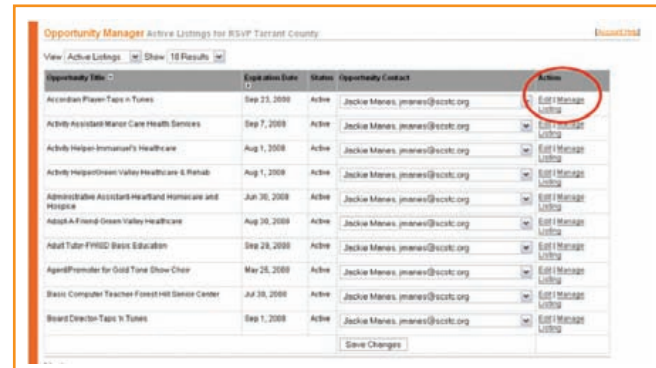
Opportunity Manager Active Listings for RSVP Tarrant County

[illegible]

View Active Listings Show 10 Results

| Opportunity Title | Expiration Date | Status | Opportunity Contact | Action |
|---|---|---|---|---|
| Accordian Player-Taps n Tunes | Sep 23, 2008 | Active | Jackie Manes, jmanes@scstc.org | Edit \| Manage Listing |
| Activity Assistant-Manor Care Health Services | Sep 7, 2008 | Active | Jackie Manes, jmanes@scstc.org | Edit \| Manage Listing |
| Activity Helper-Immanuel's Healthcare | Aug 1, 2008 | Active | Jackie Manes, jmanes@scstc.org | Edit \| Manage Listing |
| Activity Helper-Green Valley Healthcare & Rehab | Aug 1, 2008 | Active | Jackie Manes, jmanes@scstc.org | Edit \| Manage Listing |
| Administrative Assistant-Heartland Homecare and Hospice | Jun 30, 2008 | Active | Jackie Manes, jmanes@scstc.org | Edit \| Manage Listing |
| Adopt-A-Friend-Green Valley Healthcare | Aug 30, 2008 | Active | Jackie Manes, jmanes@scstc.org | Edit \| Manage Listing |
| Adult Tutor-FWISD Basic Education | Sep 28, 2008 | Active | Jackie Manes, jmanes@scstc.org | Edit \| Manage Listing |
| Agent/Promoter for Gold Tone Show Choir | Mar 26, 2008 | Active | Jackie Manes, jmanes@scstc.org | Edit \| Manage Listing |
| Basic Computer Teacher-Forest Hill Senior Center | Jul 30, 2008 | Active | Jackie Manes, jmanes@scstc.org | Edit \| Manage Listing |
| Board Director-Taps 'n Tunes | Sep 1, 2008 | Active | Jackie Manes, jmanes@scstc.org | Edit \| Manage Listing |

Save Changes